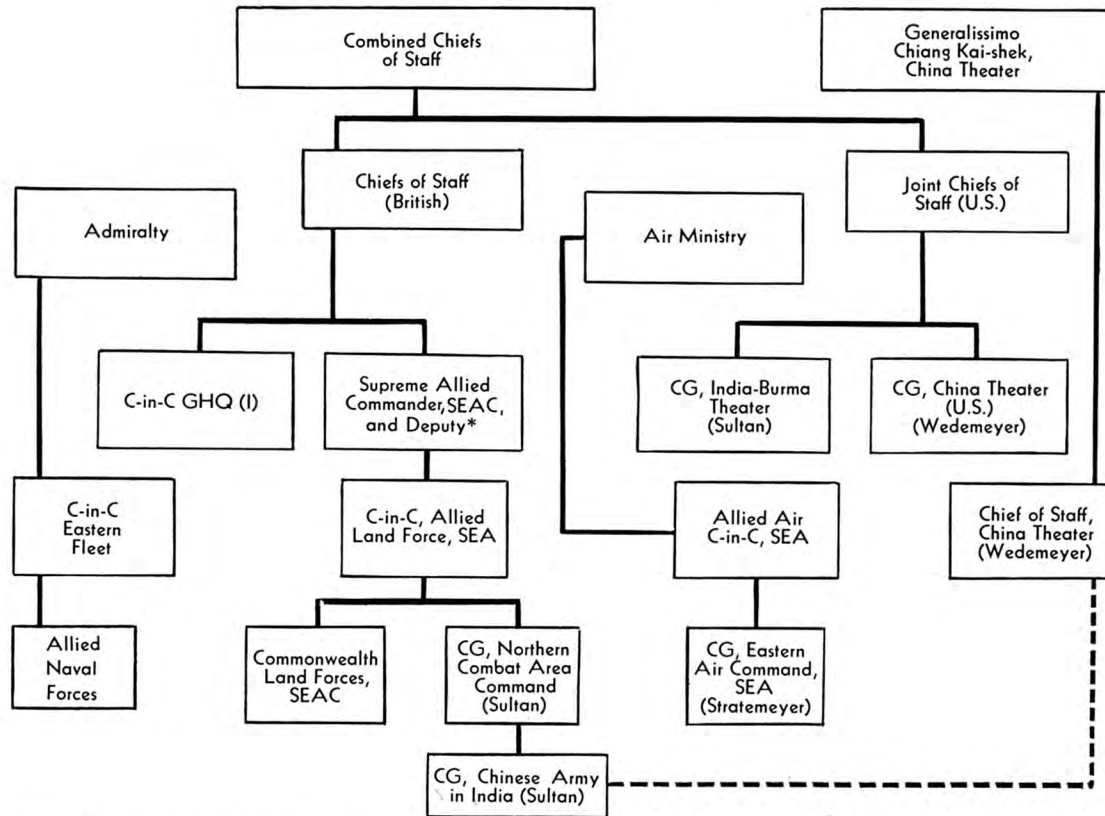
Combined Chiefs of Staff

Generalissimo Chiang Kai-shek, China Theater

Chiefs of Staff (British)

Joint Chiefs of Staff (U.S.)

Admiralty

Air Ministry

C-in-C GHQ (I)

Supreme Allied Commander, SEAC, and Deputy*

CG, India-Burma Theater (Sultan)

CG, China Theater (U.S.) (Wedemeyer)

C-in-C Eastern Fleet

C-in-C, Allied Land Force, SEA

Allied Air C-in-C, SEA

Chief of Staff, China Theater (Wedemeyer)

Allied Naval Forces

Commonwealth Land Forces, SEAC

CG, Northern Combat Area Command (Sultan)

CG, Eastern Air Command, SEA (Stratemeyer)

CG, Chinese Army in India (Sultan)